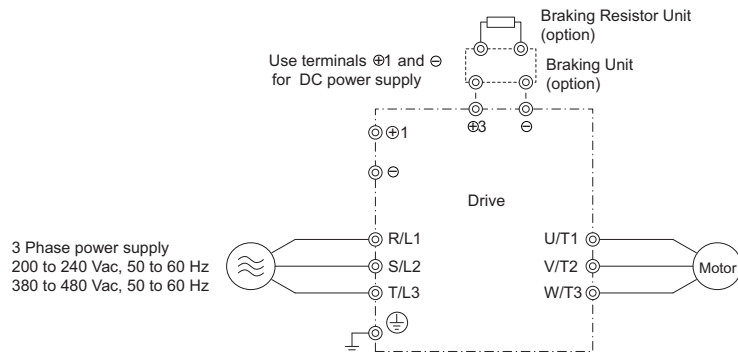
Braking Resistor Unit (option)

Use terminals ⊕1 and ⊖ for DC power supply

Braking Unit (option)

⊕3

⊖

⊕1

⊖

Drive

3 Phase power supply
200 to 240 Vac, 50 to 60 Hz
380 to 480 Vac, 50 to 60 Hz

R/L1

S/L2

T/L3

U/T1

V/T2

W/T3

Motor